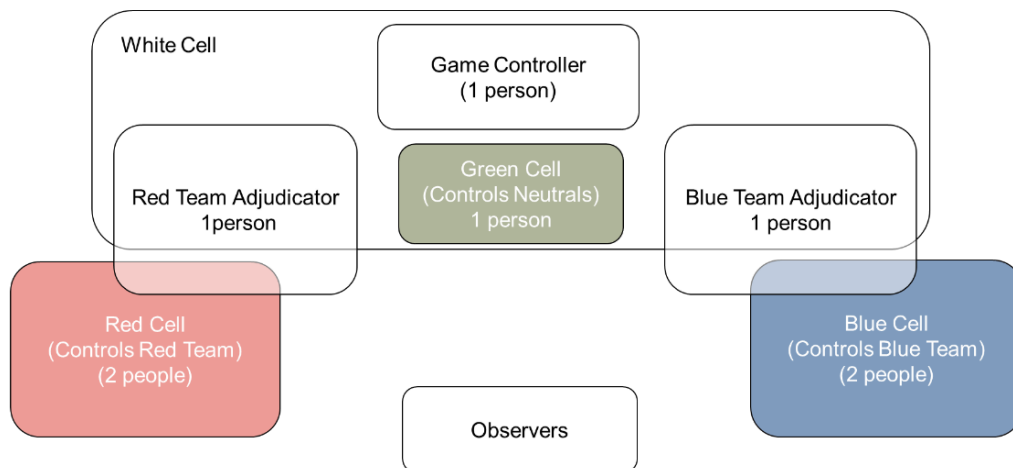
White Cell

Game Controller
(1 person)

Red Team Adjudicator
1person

Green Cell
(Controls Neutrals)
1 person

Blue Team Adjudicator
1 person

Red Cell
(Controls Red Team)
(2 people)

Blue Cell
(Controls Blue Team)
(2 people)

Observers